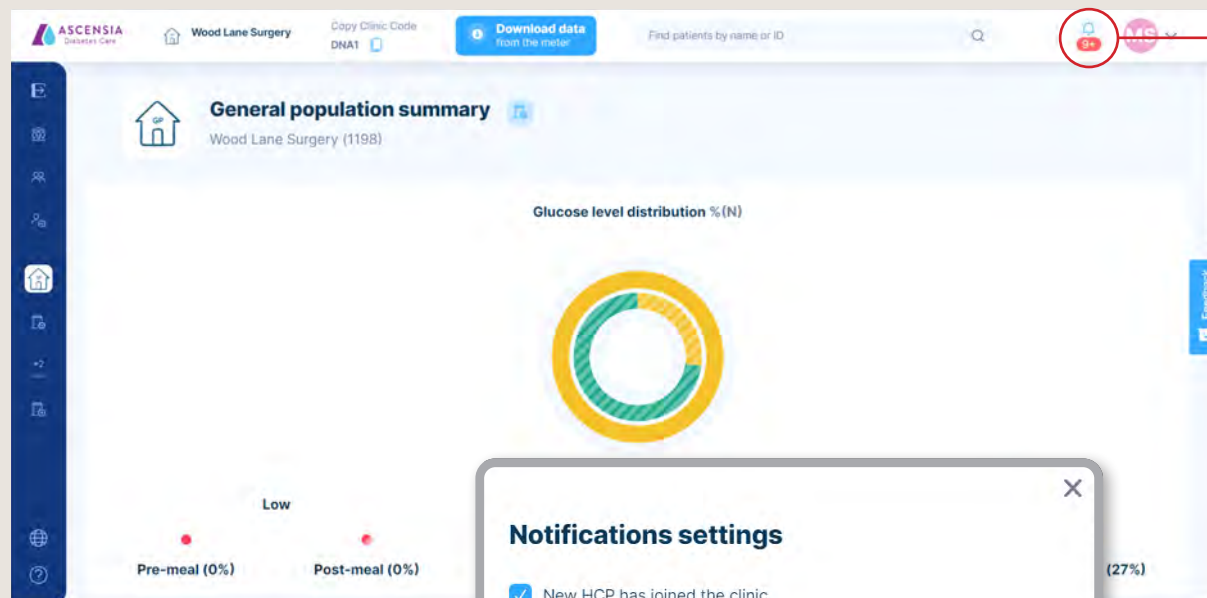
ASCENSIA
Diabetes Care

Wood Lane Surgery

Copy Clinic Code
DNA1

Download data
from the meter

Find patients by name or ID

9+

MS

E

GP

General population summary

Wood Lane Surgery (1198)

Glucose level distribution %(N)

Low

Pre-meal (0%)

Post-meal (0%)

(27%)

Feedback

Notifications settings

New HCP has joined the clinic